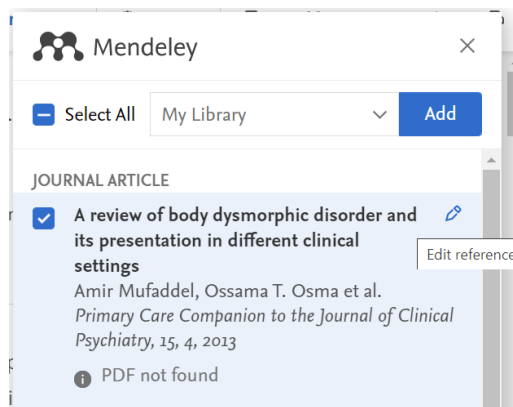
Mendeley

Select All
My Library
Add

JOURNAL ARTICLE

A review of body dysmorphic disorder and its presentation in different clinical settings
Amir Mufaddel, Ossama T. Osma et al.
Primary Care Companion to the Journal of Clinical Psychiatry, 15, 4, 2013

PDF not found

Edit referenc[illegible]